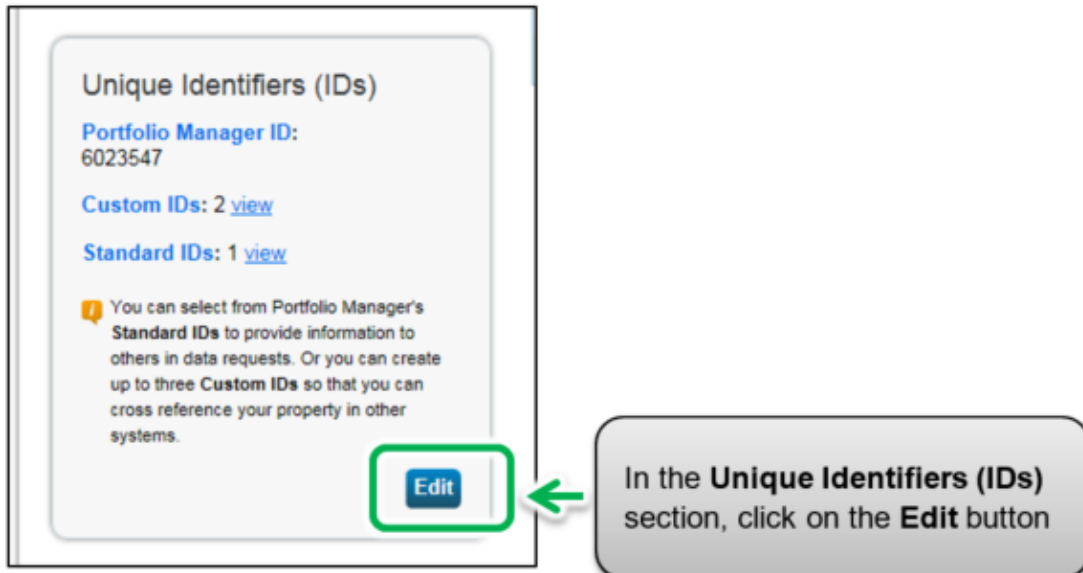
Unique Identifiers (IDs)

Portfolio Manager ID:
6023547

Custom IDs: 2 view

Standard IDs: 1 view

You can select from Portfolio Manager's Standard IDs to provide information to others in data requests. Or you can create up to three Custom IDs so that you can cross reference your property in other systems.

Edit

In the Unique Identifiers (IDs) section, click on the Edit button